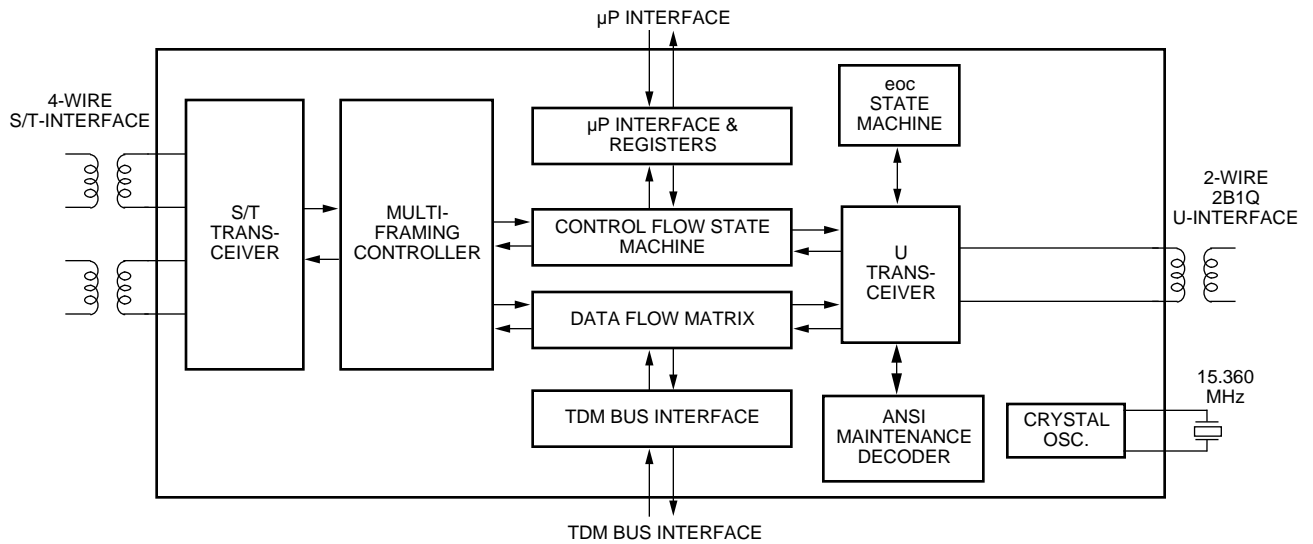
µP INTERFACE

4-WIRE S/T-INTERFACE

S/T TRANSCEIVER

MULTIFRAMING CONTROLLER

µP INTERFACE & REGISTERS

eoc STATE MACHINE

CONTROL FLOW STATE MACHINE

U TRANSCEIVER

2-WIRE 2B1Q U-INTERFACE

DATA FLOW MATRIX

TDM BUS INTERFACE

ANSI MAINTENANCE DECODER

CRYSTAL OSC.

15.360 MHz

TDM BUS INTERFACE